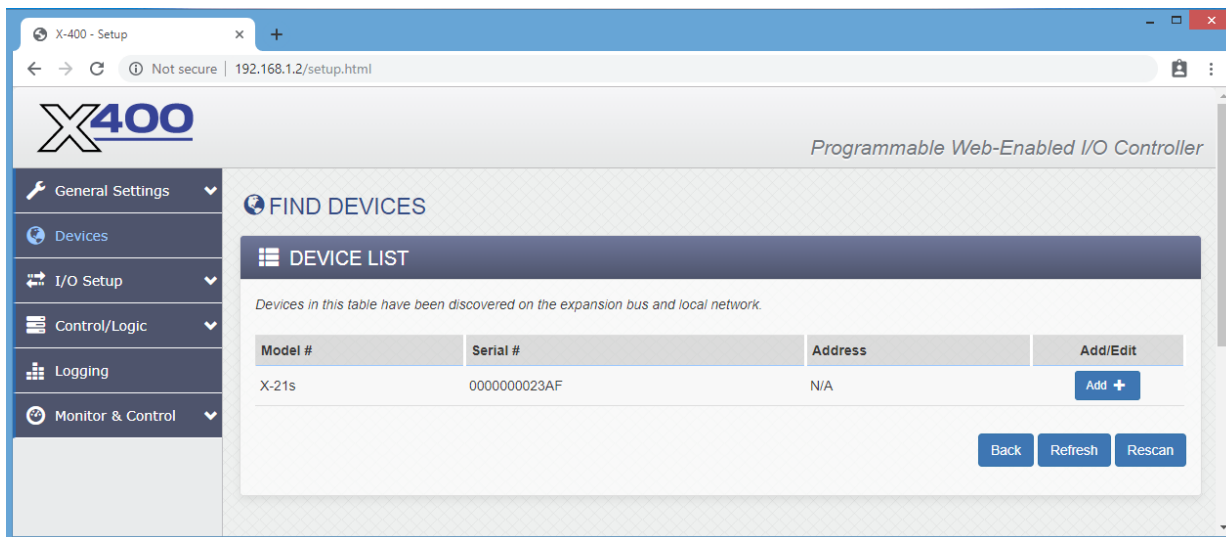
X-400 - Setup ×

Not secure | 192.168.1.2/setup.html

X400

Programmable Web-Enabled I/O Controller

General Settings

Devices

I/O Setup

Control/Logic

Logging

Monitor & Control

FIND DEVICES

DEVICE LIST

Devices in this table have been discovered on the expansion bus and local network.

| Model # | Serial # | Address | Add/Edit |
|---|---|---|---|
| X-21s | 0000000023AF | N/A | Add + |

Back Refresh Rescan